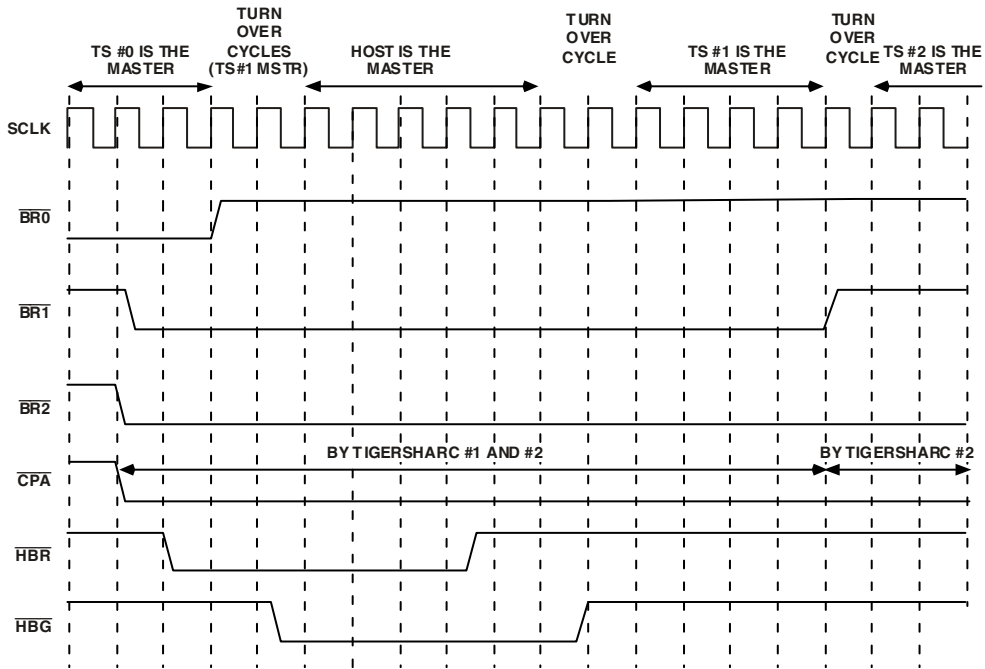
TS #0 IS THE MASTER

TURN OVER CYCLES (TS#1 MSTR)

HOST IS THE MASTER

TURN OVER CYCLE

TS #1 IS THE MASTER

TURN OVER CYCLE

TS #2 IS THE MASTER

SCLK

$\overline{BR0}$

$\overline{BR1}$

$\overline{BR2}$

$\overline{CPA}$

BY TIGERSHARC #1 AND #2

BY TIGERSHARC #2

$\overline{HBR}$

$\overline{HBG}$